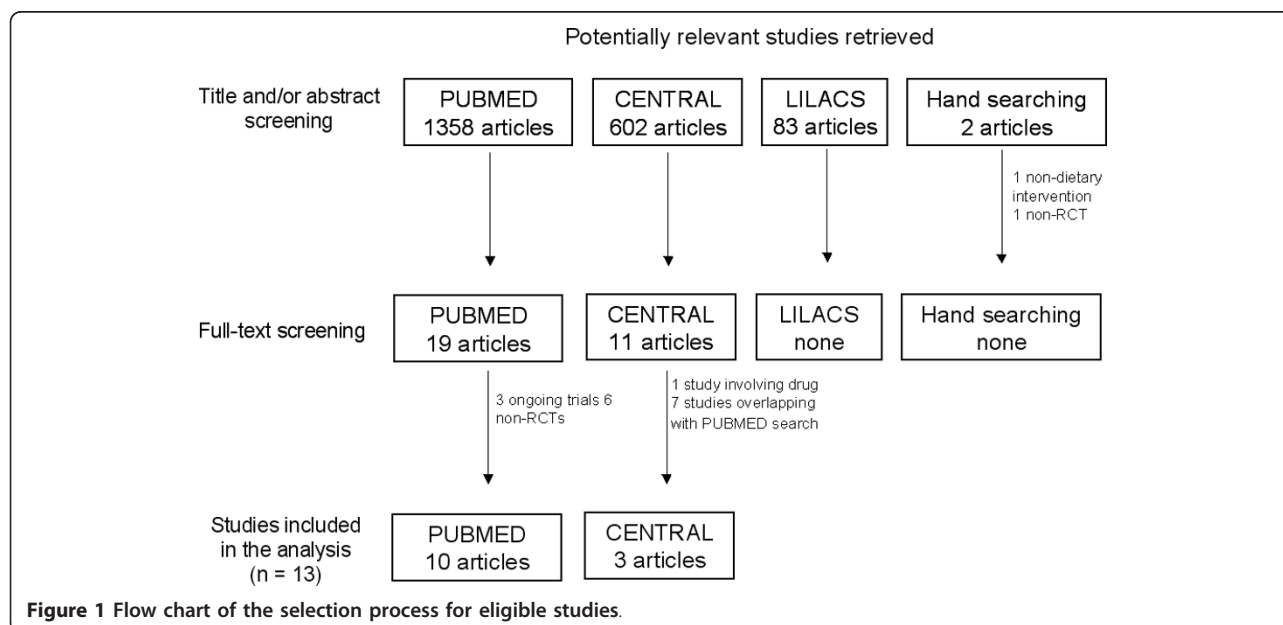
Potentially relevant studies retrieved

Title and/or abstract screening

PUBMED
1358 articles

CENTRAL
602 articles

LILACS
83 articles

Hand searching
2 articles

1 non-dietary intervention
1 non-RCT

Full-text screening

PUBMED
19 articles

CENTRAL
11 articles

LILACS
none

Hand searching
none

3 ongoing trials 6 non-RCTs

1 study involving drug
7 studies overlapping with PUBMED search

Studies included in the analysis
(n = 13)

PUBMED
10 articles

CENTRAL
3 articles

**Figure 1 Flow chart of the selection process for eligible studies**.